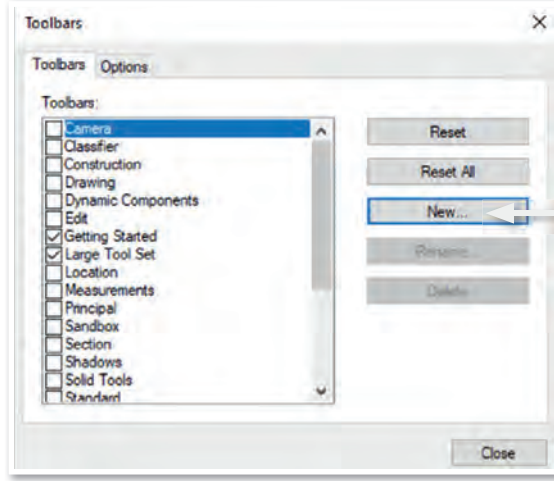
Toolbars

Toolbars Options

Toolbars:

Camera
Classifier
Construction
Drawing
Dynamic Components
Edit
Getting Started
Large Tool Set
Location
Measurements
Principal
Sandbox
Section
Shadows
Solid Tools
Standard

Reset
Reset All
New...
Rename...
Delete

Close